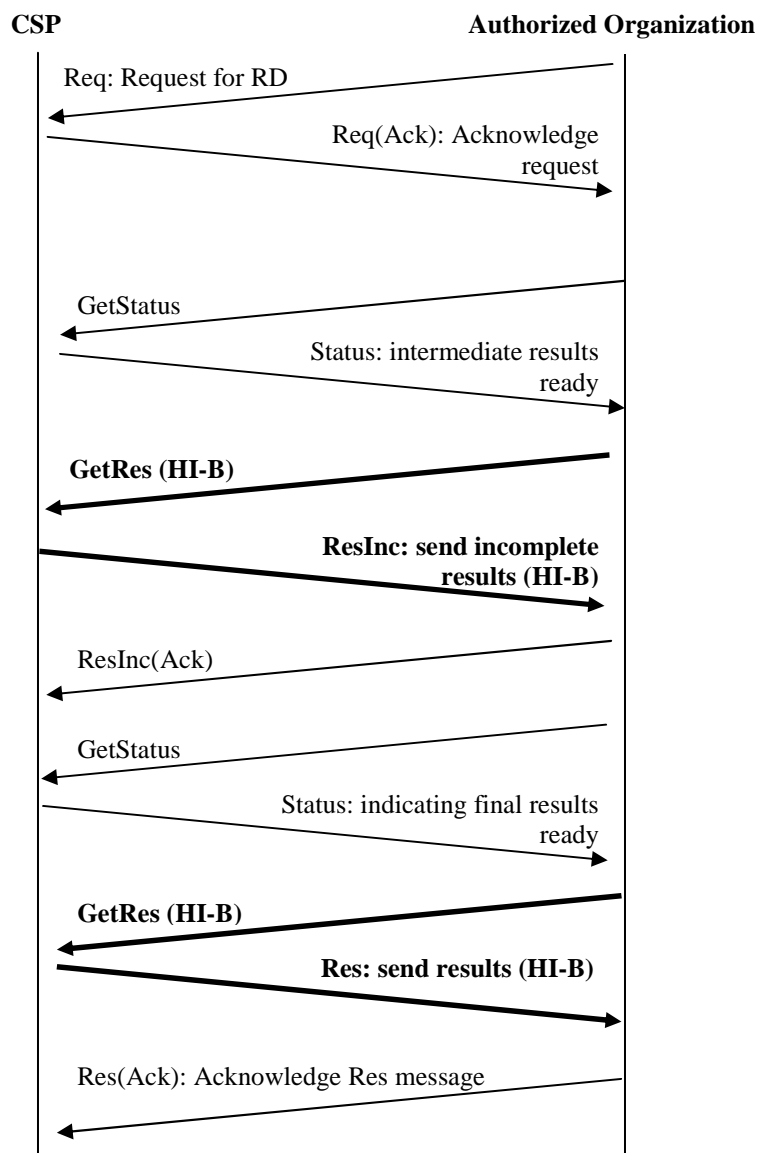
**CSP** **Authorized Organization**

Req: Request for RD

Req(Ack): Acknowledge request

GetStatus

Status: intermediate results ready

**GetRes (HI-B)**

**ResInc: send incomplete results (HI-B)**

ResInc(Ack)

GetStatus

Status: indicating final results ready

**GetRes (HI-B)**

**Res: send results (HI-B)**

Res(Ack): Acknowledge Res message